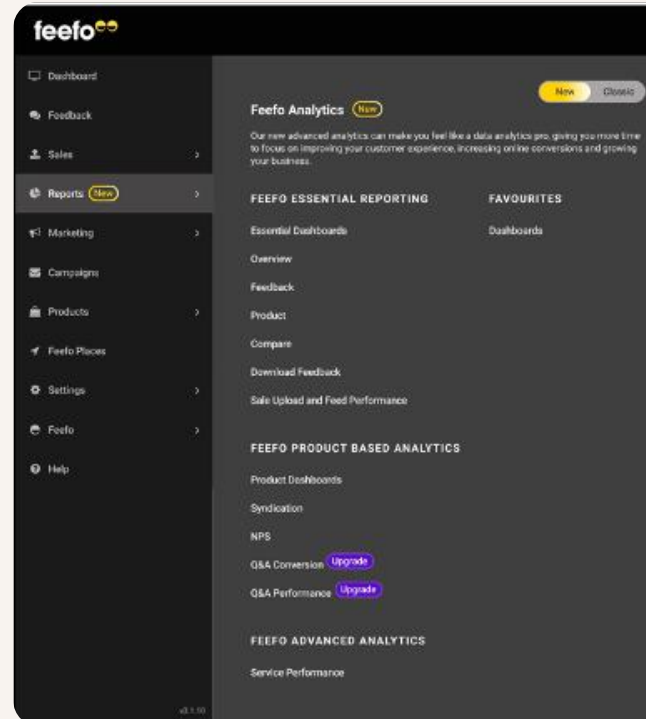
feefo

Dashboard

Feedback

Sales

Reports New

Marketing

Campaigns

Products

Feefo Places

Settings

Feefo

Help

v3.1.10

New Classic

Feefo Analytics New

Our new advanced analytics can make you feel like a data analytics pro, giving you more time to focus on improving your customer experience, increasing online conversions and growing your business.

FEEFO ESSENTIAL REPORTING

Essential Dashboards

Overview

Feedback

Product

Compare

Download Feedback

Sale Upload and Feed Performance

FAVOURITES

Dashboards

FEEFO PRODUCT BASED ANALYTICS

Product Dashboards

Syndication

NPS

Q&A Conversion Upgrade

Q&A Performance Upgrade

FEEFO ADVANCED ANALYTICS

Service Performance